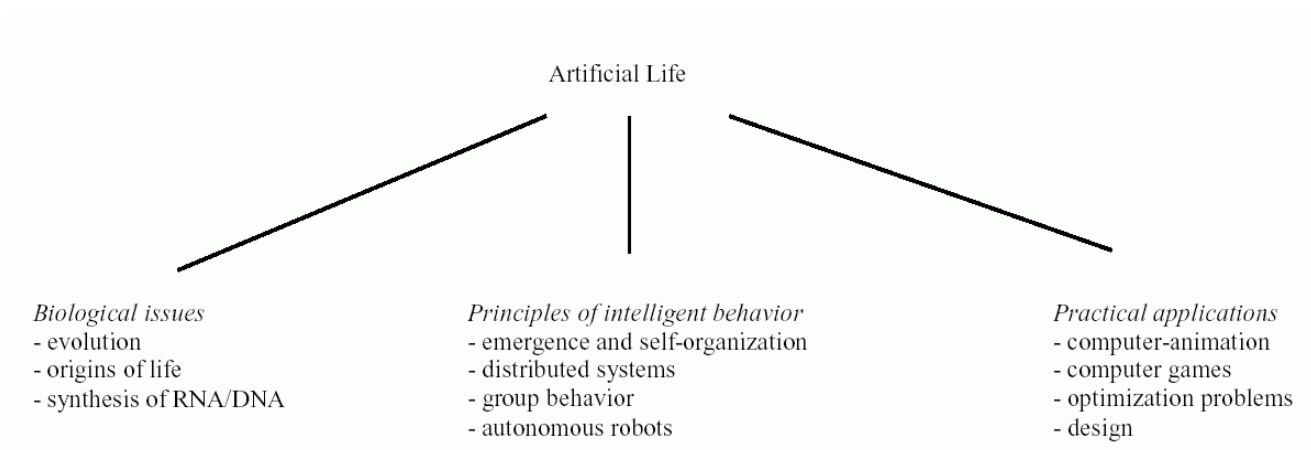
Artificial Life

Biological issues
- evolution
- origins of life
- synthesis of RNA/DNA

Principles of intelligent behavior
- emergence and self-organization
- distributed systems
- group behavior
- autonomous robots

Practical applications
- computer-animation
- computer games
- optimization problems
- design